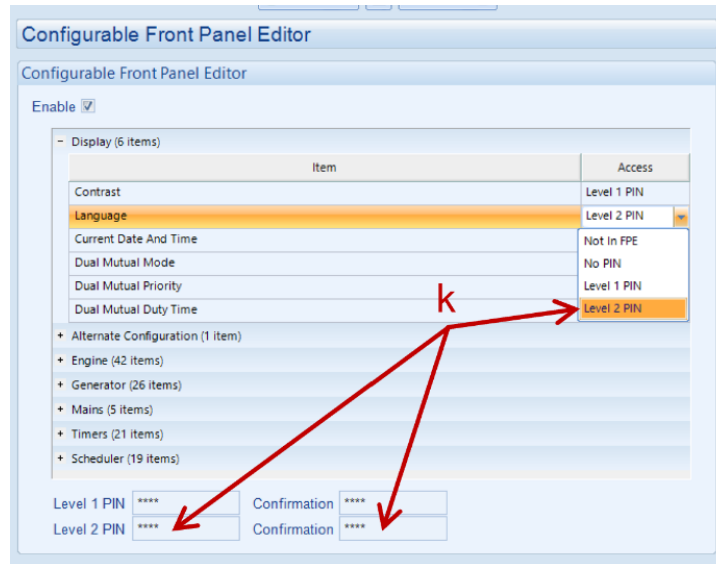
Configurable Front Panel Editor

Configurable Front Panel Editor

Enable ☑

− Display (6 items)

| Item | Access |
|---|---|
| Contrast | Level 1 PIN |
| Language | Level 2 PIN |
| Current Date And Time | Not In FPE |
| Dual Mutual Mode | No PIN |
| Dual Mutual Priority | Level 1 PIN |
| Dual Mutual Duty Time | Level 2 PIN |

k

+ Alternate Configuration (1 item)
+ Engine (42 items)
+ Generator (26 items)
+ Mains (5 items)
+ Timers (21 items)
+ Scheduler (19 items)

Level 1 PIN **** Confirmation ****
Level 2 PIN **** Confirmation ****